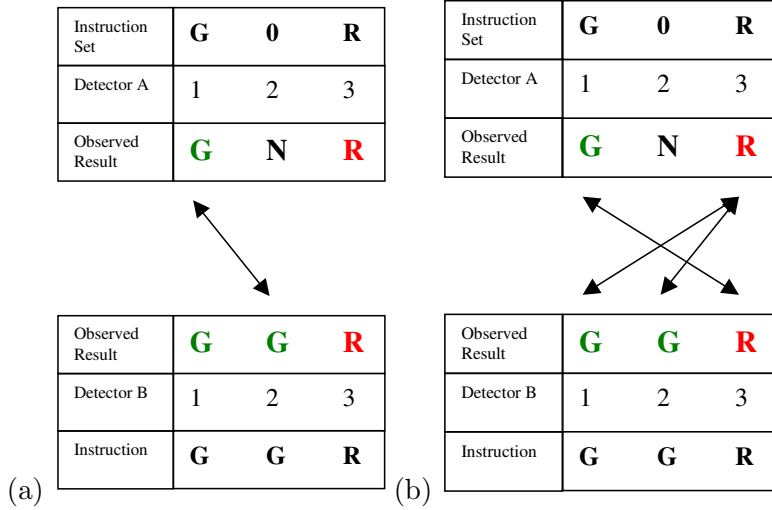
| Instruction Set | G | 0 | R |
|---|---|---|---|
| Detector A | 1 | 2 | 3 |
| Observed Result | G | N | R |

| Observed Result | G | G | R |
|---|---|---|---|
| Detector B | 1 | 2 | 3 |
| Instruction | G | G | R |

(a)

| Instruction Set | G | 0 | R |
|---|---|---|---|
| Detector A | 1 | 2 | 3 |
| Observed Result | G | N | R |

| Observed Result | G | G | R |
|---|---|---|---|
| Detector B | 1 | 2 | 3 |
| Instruction | G | G | R |

(b)